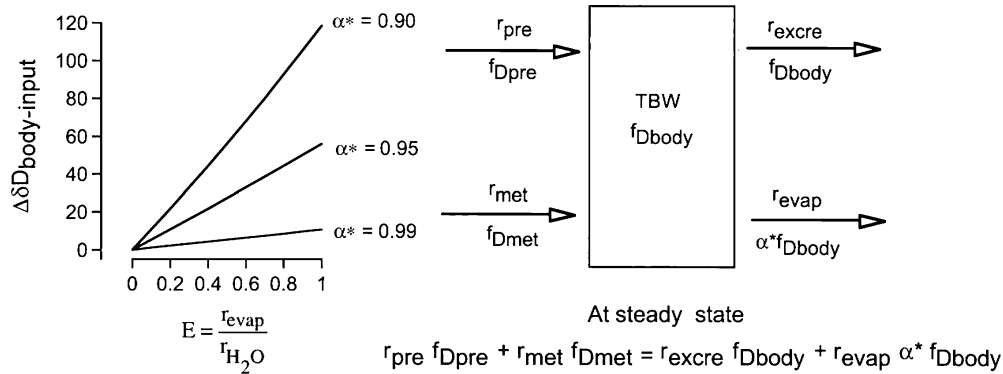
$\Delta\delta D_{body\text{-}input}$

120, 100, 80, 60, 40, 20, 0

0, 0.2, 0.4, 0.6, 0.8, 1

$\alpha* = 0.90$

$\alpha* = 0.95$

$\alpha* = 0.99$

$E = \frac{r_{evap}}{r_{H_2O}}$

$r_{pre}$

$f_{Dpre}$

$r_{met}$

$f_{Dmet}$

TBW

$f_{Dbody}$

$r_{excre}$

$f_{Dbody}$

$r_{evap}$

$\alpha^* f_{Dbody}$

At steady state

$r_{pre}\ f_{Dpre} + r_{met}\ f_{Dmet} = r_{excre}\ f_{Dbody} + r_{evap}\ \alpha^*\ f_{Dbody}$